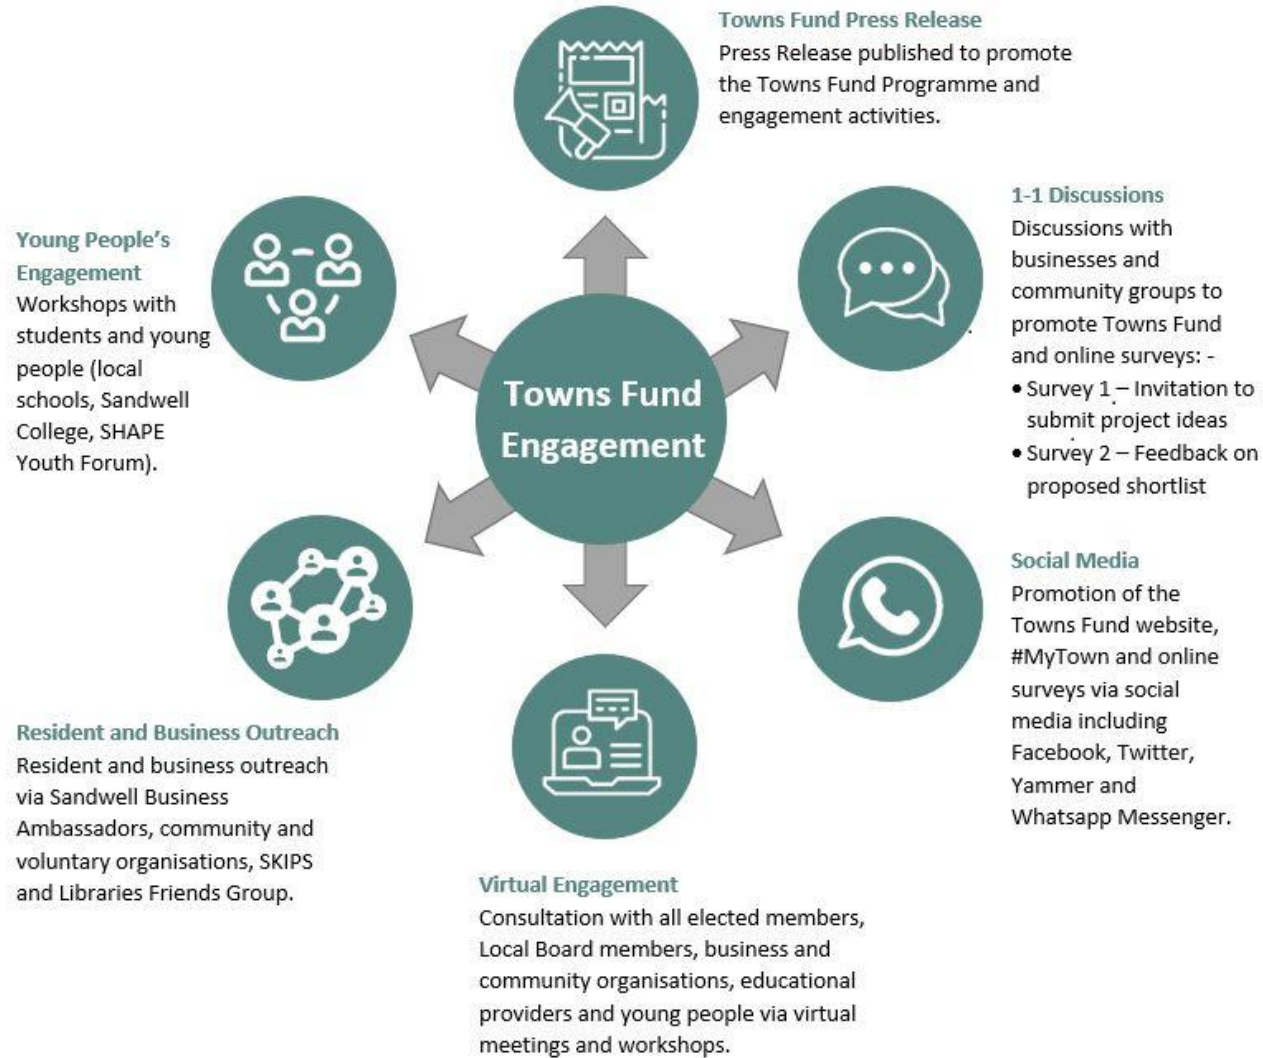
Towns Fund Press Release
Press Release published to promote the Towns Fund Programme and engagement activities.

Young People's Engagement
Workshops with students and young people (local schools, Sandwell College, SHAPE Youth Forum).

Towns Fund Engagement

1-1 Discussions
Discussions with businesses and community groups to promote Towns Fund and online surveys: -
• Survey 1 – Invitation to submit project ideas
• Survey 2 – Feedback on proposed shortlist

Social Media
Promotion of the Towns Fund website, #MyTown and online surveys via social media including Facebook, Twitter, Yammer and Whatsapp Messenger.

Resident and Business Outreach
Resident and business outreach via Sandwell Business Ambassadors, community and voluntary organisations, SKIPS and Libraries Friends Group.

Virtual Engagement
Consultation with all elected members, Local Board members, business and community organisations, educational providers and young people via virtual meetings and workshops.